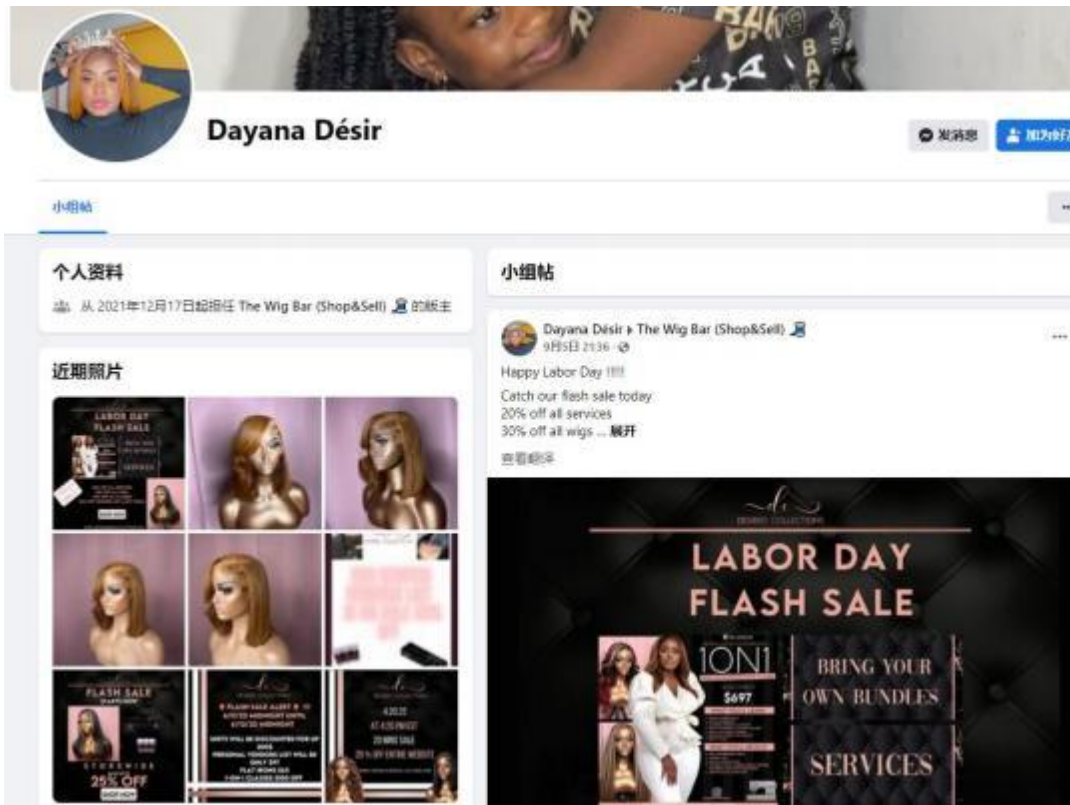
Dayana Désir

发消息

加为好友

小组帖

个人资料

从 2021年12月17日起担任 The Wig Bar (Shop&Sell) 的版主

近期照片

LABOR DAY FLASH SALE

FLASH SALE

25% OFF

小组帖

Dayana Désir ▸ The Wig Bar (Shop&Sell)
9月5日 21:36

Happy Labor Day !!!!!

Catch our flash sale today
20% off all services
30% off all wigs ... 展开

查看翻译

DESIRED COLLECTIONS

LABOR DAY FLASH SALE

1ON1

$697

BRING YOUR OWN BUNDLES

SERVICES